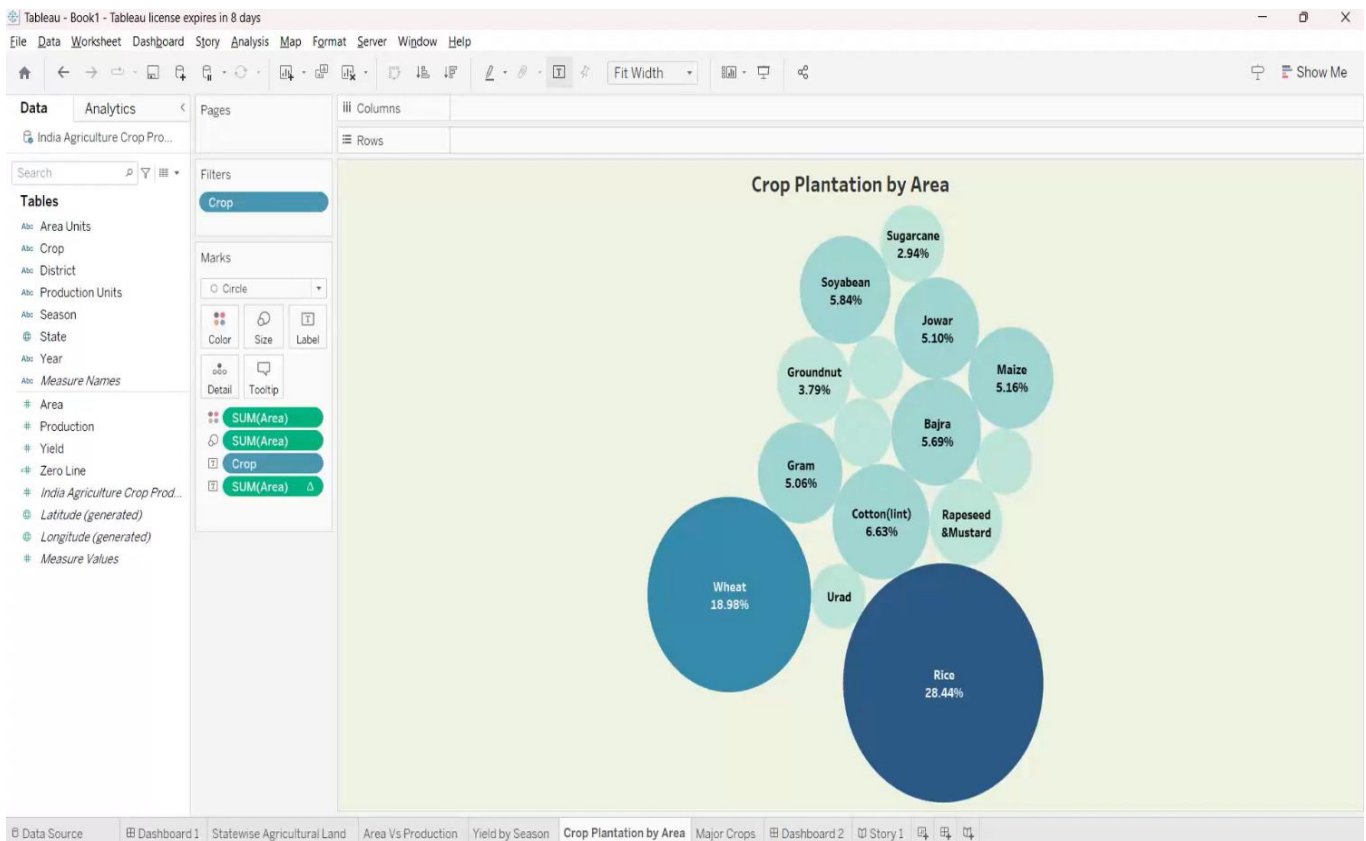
Tableau - Book1 - Tableau license expires in 8 days

File Data Worksheet Dashboard Story Analysis Map Format Server Window Help

Fit Width

Show Me

Data Analytics

India Agriculture Crop Pro...

Search

Tables

Area Units
Crop
District
Production Units
Season
State
Year
Measure Names
Area
Production
Yield
Zero Line
India Agriculture Crop Prod...
Latitude (generated)
Longitude (generated)
Measure Values

Pages

Filters

Crop

Marks

Circle

Color Size Label

Detail Tooltip

SUM(Area)
SUM(Area)
Crop
SUM(Area) Δ

Columns

Rows

Crop Plantation by Area

Sugarcane
2.94%

Soyabean
5.84%

Jowar
5.10%

Maize
5.16%

Groundnut
3.79%

Bajra
5.69%

Gram
5.06%

Cotton(lint)
6.63%

Rapeseed
&Mustard

Wheat
18.98%

Urad

Rice
28.44%

Data Source Dashboard 1 Statewise Agricultural Land Area Vs Production Yield by Season Crop Plantation by Area Major Crops Dashboard 2 Story 1